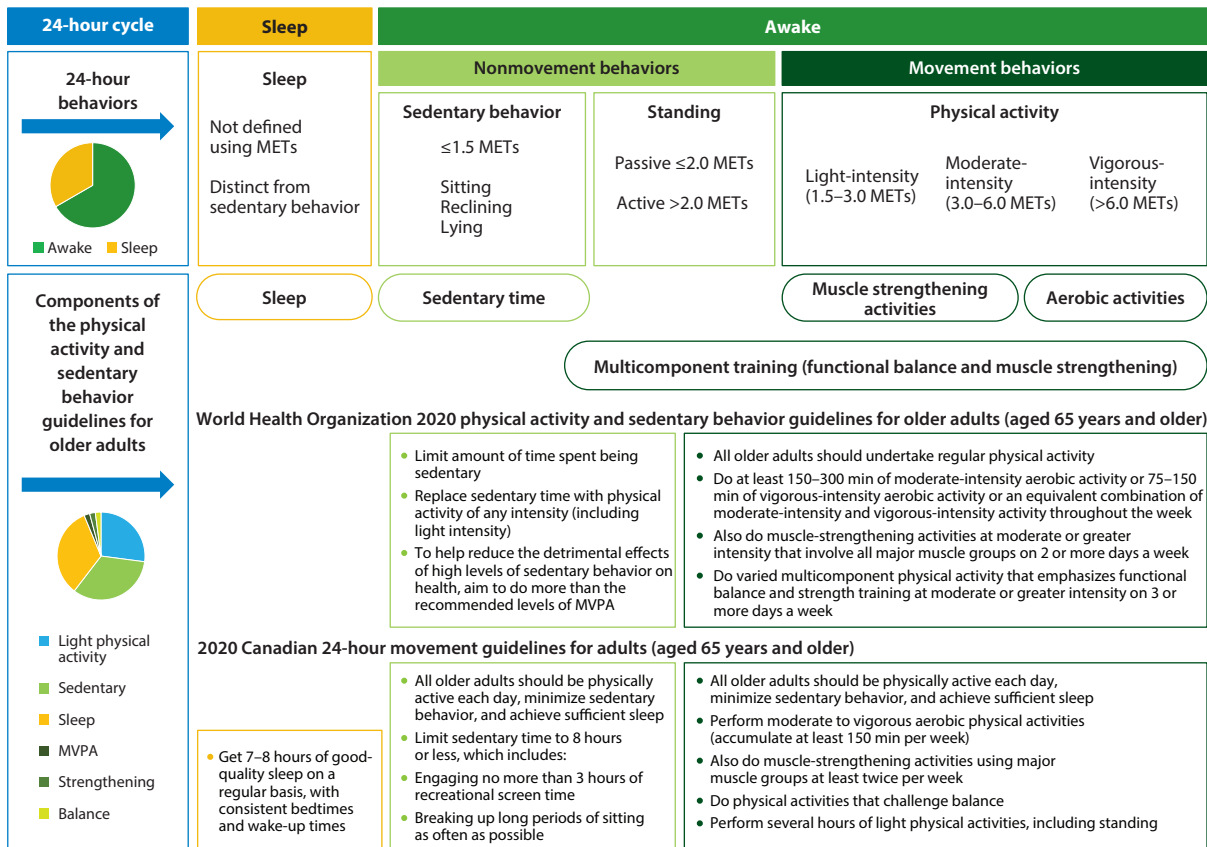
24-hour cycle

Sleep

Awake

24-hour behaviors

Awake Sleep

Sleep

Not defined using METs

Distinct from sedentary behavior

Nonmovement behaviors

Sedentary behavior

≤1.5 METs

Sitting
Reclining
Lying

Standing

Passive ≤2.0 METs

Active >2.0 METs

Movement behaviors

Physical activity

Light-intensity (1.5–3.0 METs)

Moderate-intensity (3.0–6.0 METs)

Vigorous-intensity (>6.0 METs)

Components of the physical activity and sedentary behavior guidelines for older adults

Sleep

Sedentary time

Muscle strengthening activities

Aerobic activities

Multicomponent training (functional balance and muscle strengthening)

World Health Organization 2020 physical activity and sedentary behavior guidelines for older adults (aged 65 years and older)

• Limit amount of time spent being sedentary
• Replace sedentary time with physical activity of any intensity (including light intensity)
• To help reduce the detrimental effects of high levels of sedentary behavior on health, aim to do more than the recommended levels of MVPA

• All older adults should undertake regular physical activity
• Do at least 150–300 min of moderate-intensity aerobic activity or 75–150 min of vigorous-intensity aerobic activity or an equivalent combination of moderate-intensity and vigorous-intensity activity throughout the week
• Also do muscle-strengthening activities at moderate or greater intensity that involve all major muscle groups on 2 or more days a week
• Do varied multicomponent physical activity that emphasizes functional balance and strength training at moderate or greater intensity on 3 or more days a week

Light physical activity

Sedentary

Sleep

MVPA

Strengthening

Balance

2020 Canadian 24-hour movement guidelines for adults (aged 65 years and older)

• Get 7–8 hours of good-quality sleep on a regular basis, with consistent bedtimes and wake-up times

• All older adults should be physically active each day, minimize sedentary behavior, and achieve sufficient sleep
• Limit sedentary time to 8 hours or less, which includes:
• Engaging no more than 3 hours of recreational screen time
• Breaking up long periods of sitting as often as possible

• All older adults should be physically active each day, minimize sedentary behavior, and achieve sufficient sleep
• Perform moderate to vigorous aerobic physical activities (accumulate at least 150 min per week)
• Also do muscle-strengthening activities using major muscle groups at least twice per week
• Do physical activities that challenge balance
• Perform several hours of light physical activities, including standing